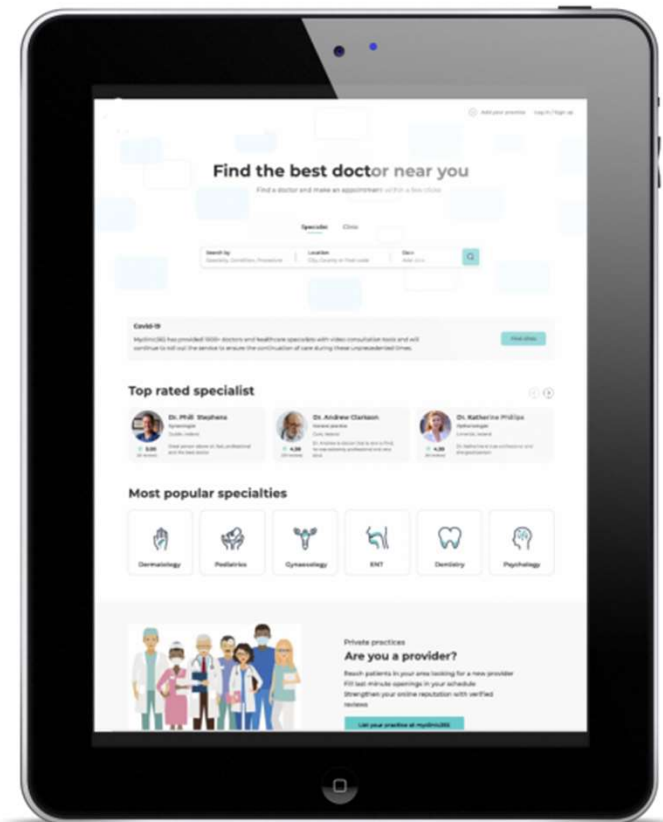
Add your practice   Log in / Sign up

Find the best doctor near you

Find a doctor and make an appointment within a few clicks

Specialist   Clinic

Search by
Specialty, Condition, Procedure

Location
City, County or Post code

Date
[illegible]

Covid-19

MyClinic365 has provided 1000+ doctors and healthcare specialists with video consultation tools and will continue to roll out the service to ensure the continuation of care during these unprecedented times.

Find clinic

Top rated specialist

Dr. Phill Stephens
Gynecologist
Dublin, Ireland
5.00
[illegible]
Great person above all. Best professional and the best doctor.

Dr. Andrew Clarkson
General practice
Cork, Ireland
4.30
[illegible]
Dr. Andrew is doctor that is one to find. So wonderfully professional and very kind.

Dr. Katherine Phillips
Ophthalmologist
Limerick, Ireland
4.30
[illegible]
Dr. Katherine is real professional and the great person.

Most popular specialties

Dermatology   Pediatrics   Gynaecology   ENT   Dentistry   Psychology

Private practices

Are you a provider?

Reach patients in your area looking for a new provider
Fill last-minute openings in your schedule
Strengthen your online reputation with verified reviews

List your practice at myclinic365